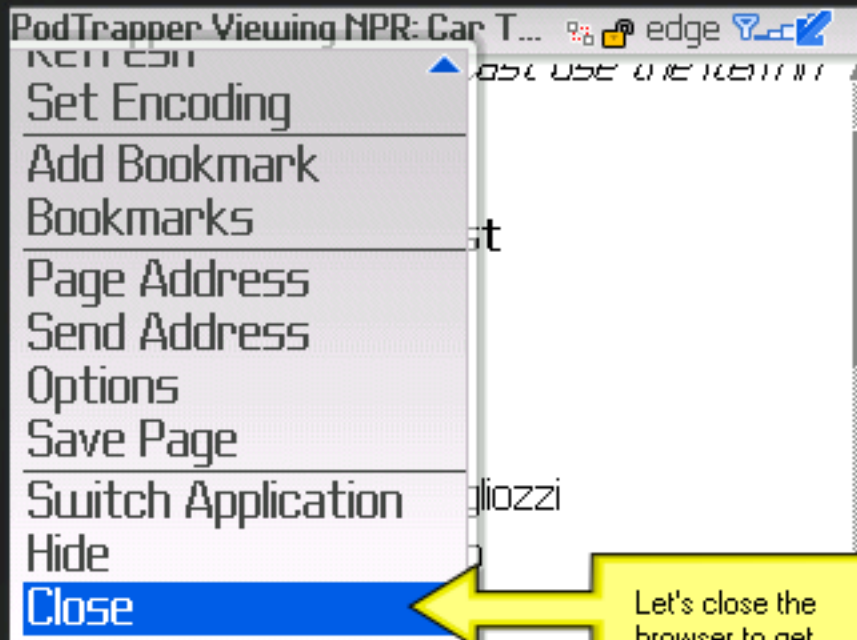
PodTrapper Viewing NPR: Car T... edge

Refresh
Set Encoding
Add Bookmark
Bookmarks
Page Address
Send Address
Options
Save Page
Switch Application
Hide
Close

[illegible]ast use the return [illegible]

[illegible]st

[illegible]gliozzi

Let's close the browser to get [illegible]